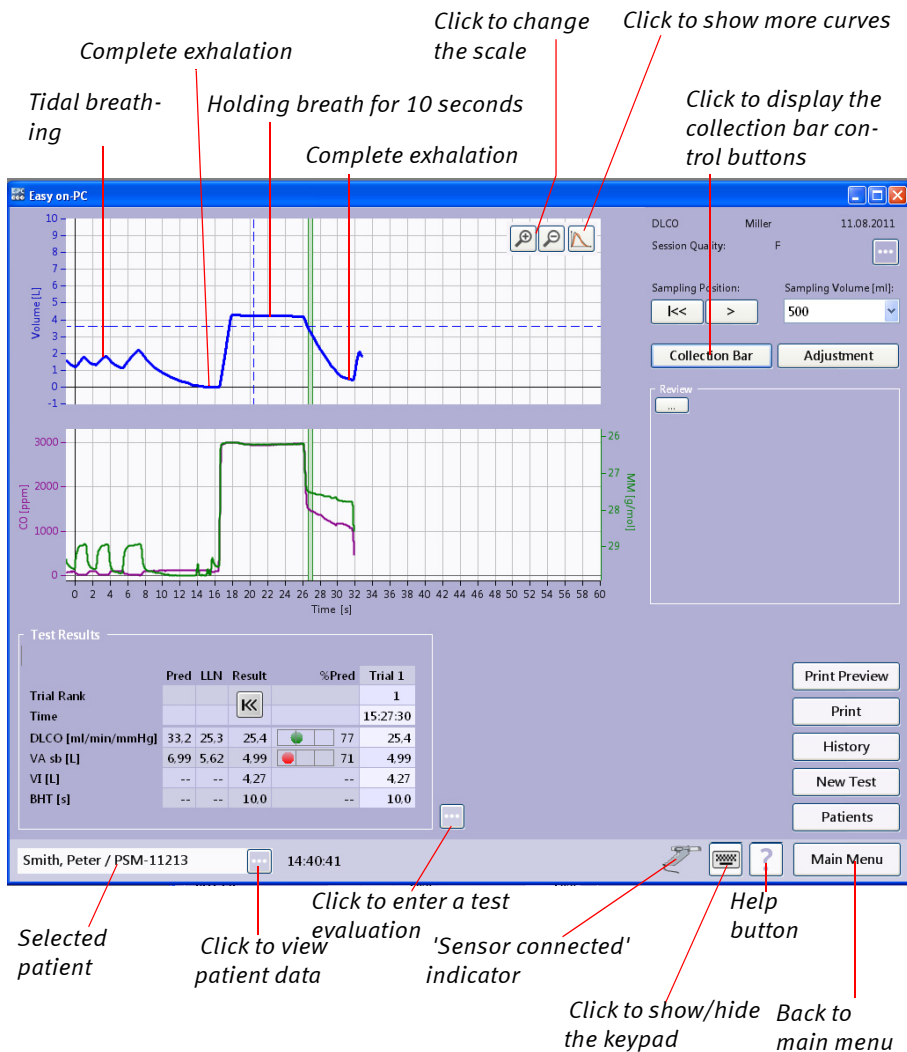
Click to change the scale

Click to show more curves

Complete exhalation

Tidal breathing

Holding breath for 10 seconds

Click to display the collection bar control buttons

Complete exhalation

Easy on-PC

10 9 8 7 6 5 4 3 2 1 0 -1

Volume [L]

DLCO Miller 11.08.2011

Session Quality: F

Sampling Position:

Sampling Volume [ml]:

|<< >

500

Collection Bar

Adjustment

Review

...

3000 2000 1000 0

CO [ppm]

26 27 28 29

MM [g/mol]

0 2 4 6 8 10 12 14 16 18 20 22 24 26 28 30 32 34 36 38 40 42 44 46 48 50 52 54 56 58 60

Time [s]

Test Results

| | Pred | LLN | Result | | %Pred | Trial 1 |
|---|---|---|---|---|---|---|
| Trial Rank | | | | | | 1 |
| Time | | | | | | 15:27:30 |
| DLCO [ml/min/mmHg] | 33.2 | 25.3 | 25.4 | | 77 | 25.4 |
| VA sb [L] | 6.99 | 5.62 | 4.99 | | 71 | 4.99 |
| VI [L] | -- | -- | 4.27 | | -- | 4.27 |
| BHT [s] | -- | -- | 10.0 | | -- | 10.0 |

Print Preview

Print

History

New Test

Patients

Smith, Peter / PSM-11213

14:40:41

Main Menu

Click to enter a test evaluation

Selected patient

Click to view patient data

'Sensor connected' indicator

Help button

Click to show/hide the keypad

Back to main menu